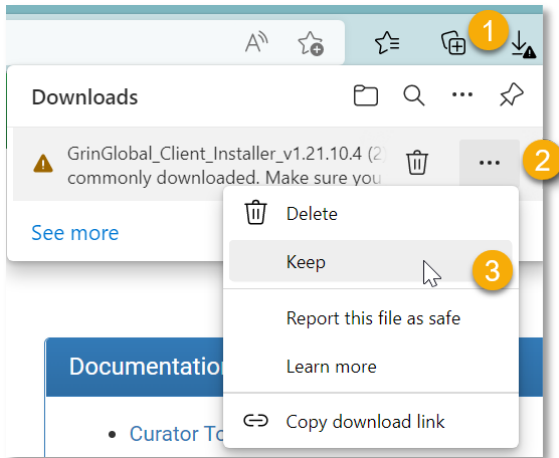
1

Downloads

GrinGlobal_Client_Installer_v1.21.10.4 (2
commonly downloaded. Make sure you

2

See more

Delete

Keep

3

Report this file as safe

Learn more

Copy download link

Documentatio

Curator To